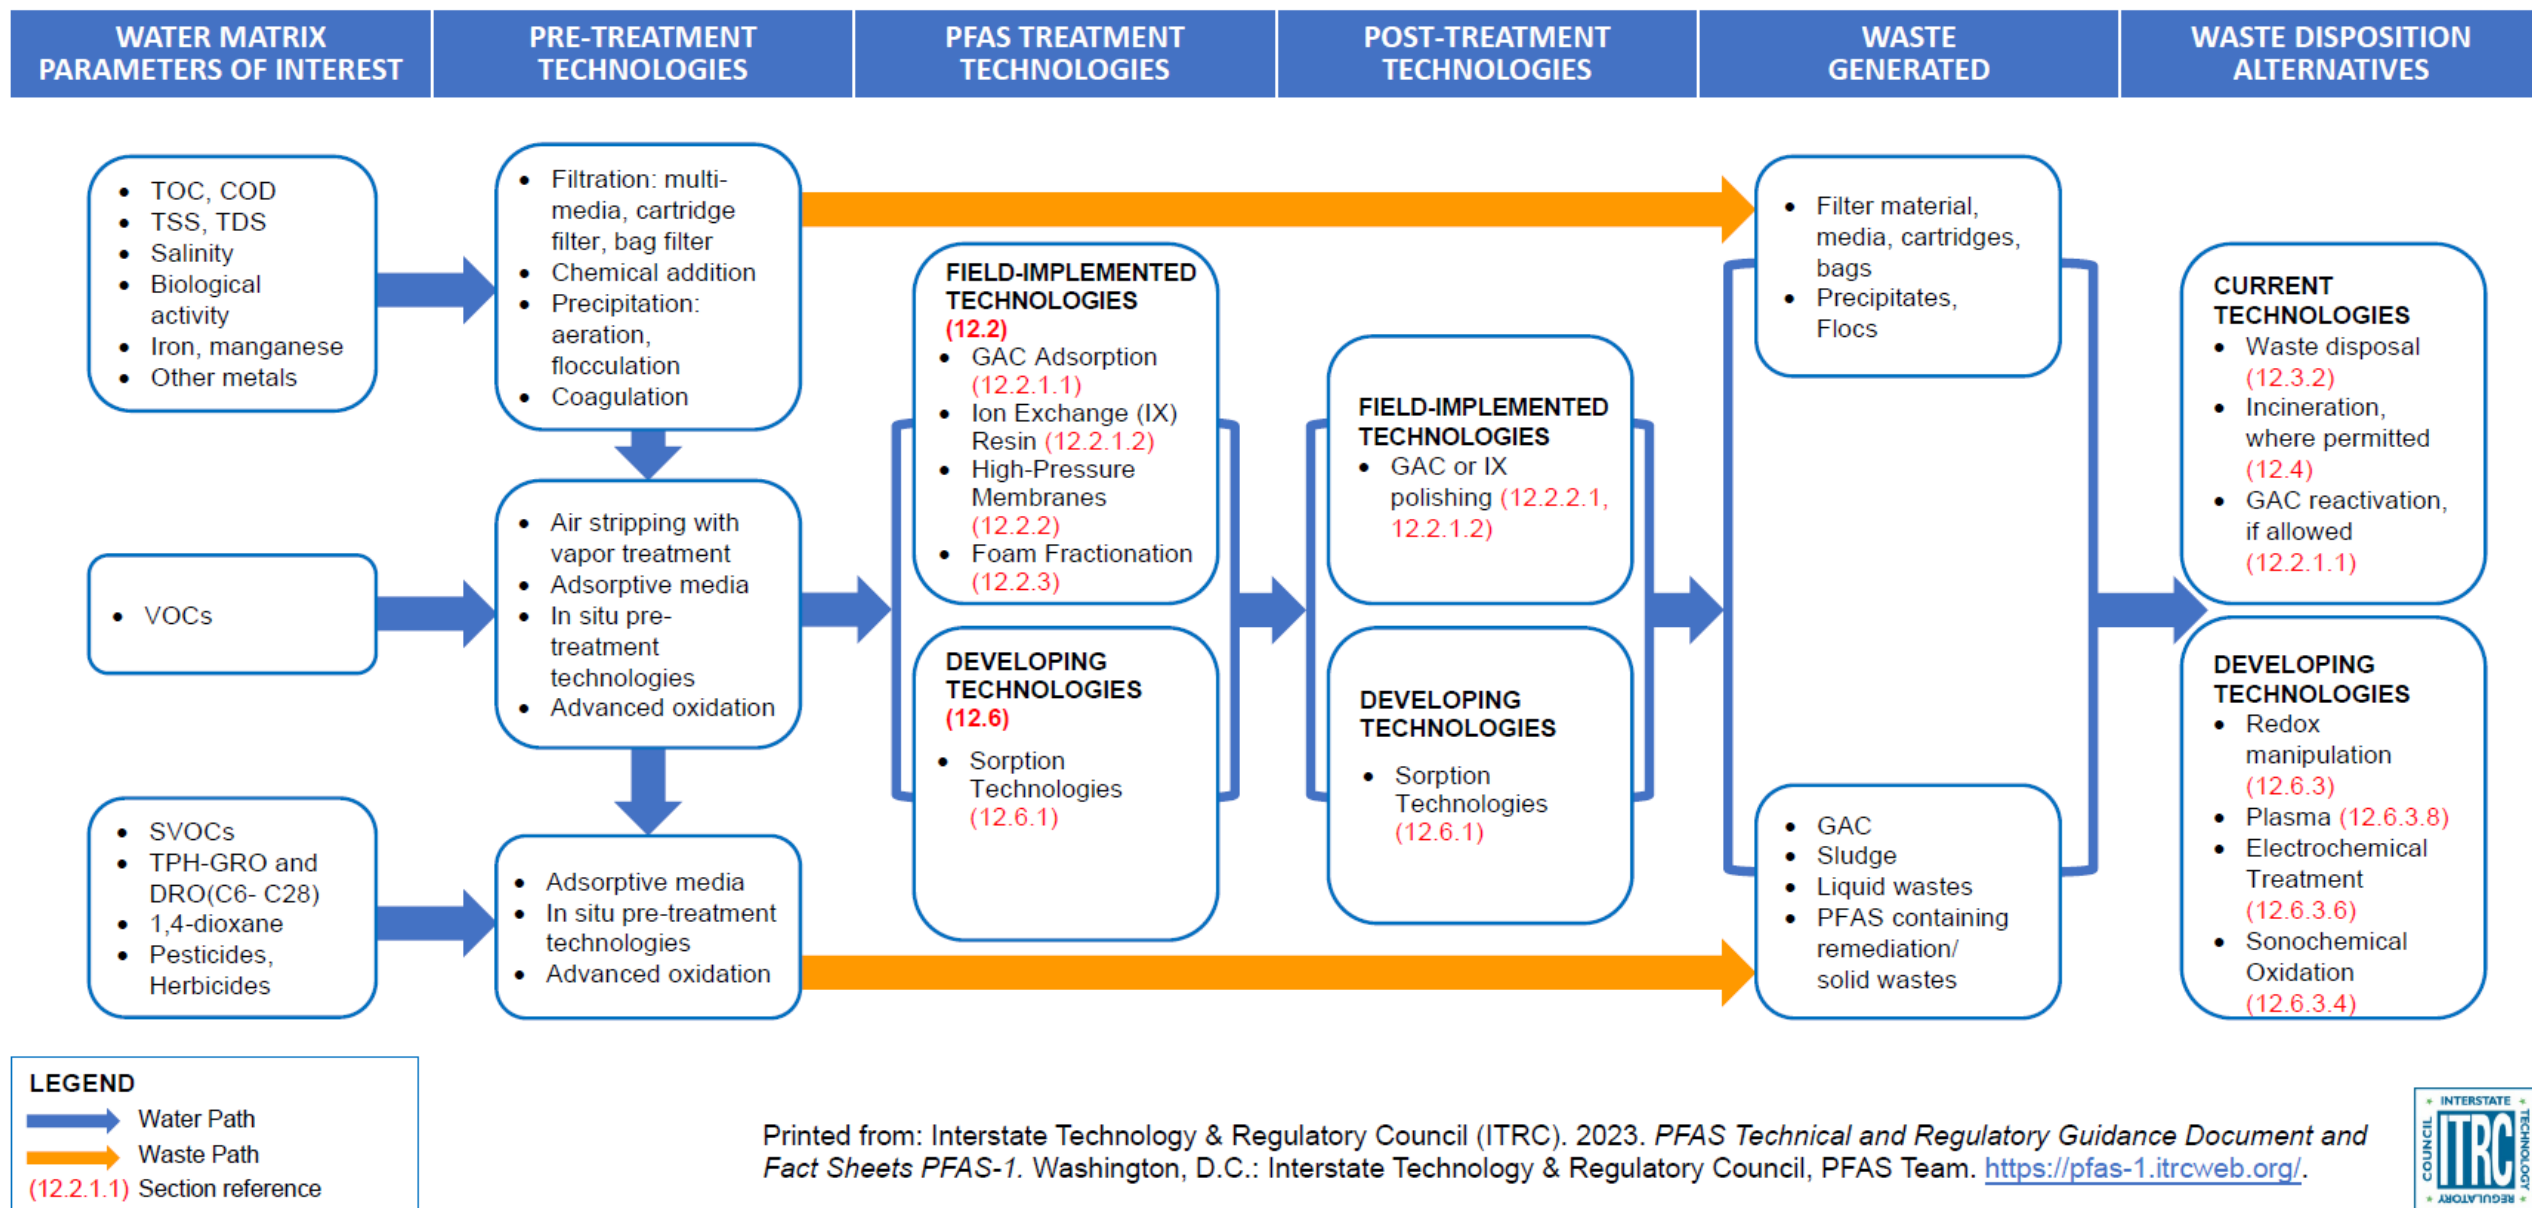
WATER MATRIX PARAMETERS OF INTEREST

PRE-TREATMENT TECHNOLOGIES

PFAS TREATMENT TECHNOLOGIES

POST-TREATMENT TECHNOLOGIES

WASTE GENERATED

WASTE DISPOSITION ALTERNATIVES

- TOC, COD
- TSS, TDS
- Salinity
- Biological activity
- Iron, manganese
- Other metals

- VOCs

- SVOCs
- TPH-GRO and DRO(C6- C28)
- 1,4-dioxane
- Pesticides, Herbicides

- Filtration: multi-media, cartridge filter, bag filter
- Chemical addition
- Precipitation: aeration, flocculation
- Coagulation

- Air stripping with vapor treatment
- Adsorptive media
- In situ pre-treatment technologies
- Advanced oxidation

- Adsorptive media
- In situ pre-treatment technologies
- Advanced oxidation

FIELD-IMPLEMENTED TECHNOLOGIES (12.2)
- GAC Adsorption (12.2.1.1)
- Ion Exchange (IX) Resin (12.2.1.2)
- High-Pressure Membranes (12.2.2)
- Foam Fractionation (12.2.3)

DEVELOPING TECHNOLOGIES (12.6)
- Sorption Technologies (12.6.1)

FIELD-IMPLEMENTED TECHNOLOGIES
- GAC or IX polishing (12.2.2.1, 12.2.1.2)

DEVELOPING TECHNOLOGIES
- Sorption Technologies (12.6.1)

- Filter material, media, cartridges, bags
- Precipitates, Flocs

- GAC
- Sludge
- Liquid wastes
- PFAS containing remediation/ solid wastes

CURRENT TECHNOLOGIES
- Waste disposal (12.3.2)
- Incineration, where permitted (12.4)
- GAC reactivation, if allowed (12.2.1.1)

DEVELOPING TECHNOLOGIES
- Redox manipulation (12.6.3)
- Plasma (12.6.3.8)
- Electrochemical Treatment (12.6.3.6)
- Sonochemical Oxidation (12.6.3.4)

LEGEND
Water Path
Waste Path
(12.2.1.1) Section reference

Printed from: Interstate Technology & Regulatory Council (ITRC). 2023. *PFAS Technical and Regulatory Guidance Document and Fact Sheets PFAS-1*. Washington, D.C.: Interstate Technology & Regulatory Council, PFAS Team. https://pfas-1.itrcweb.org/.

INTERSTATE TECHNOLOGY REGULATORY COUNCIL ITRC